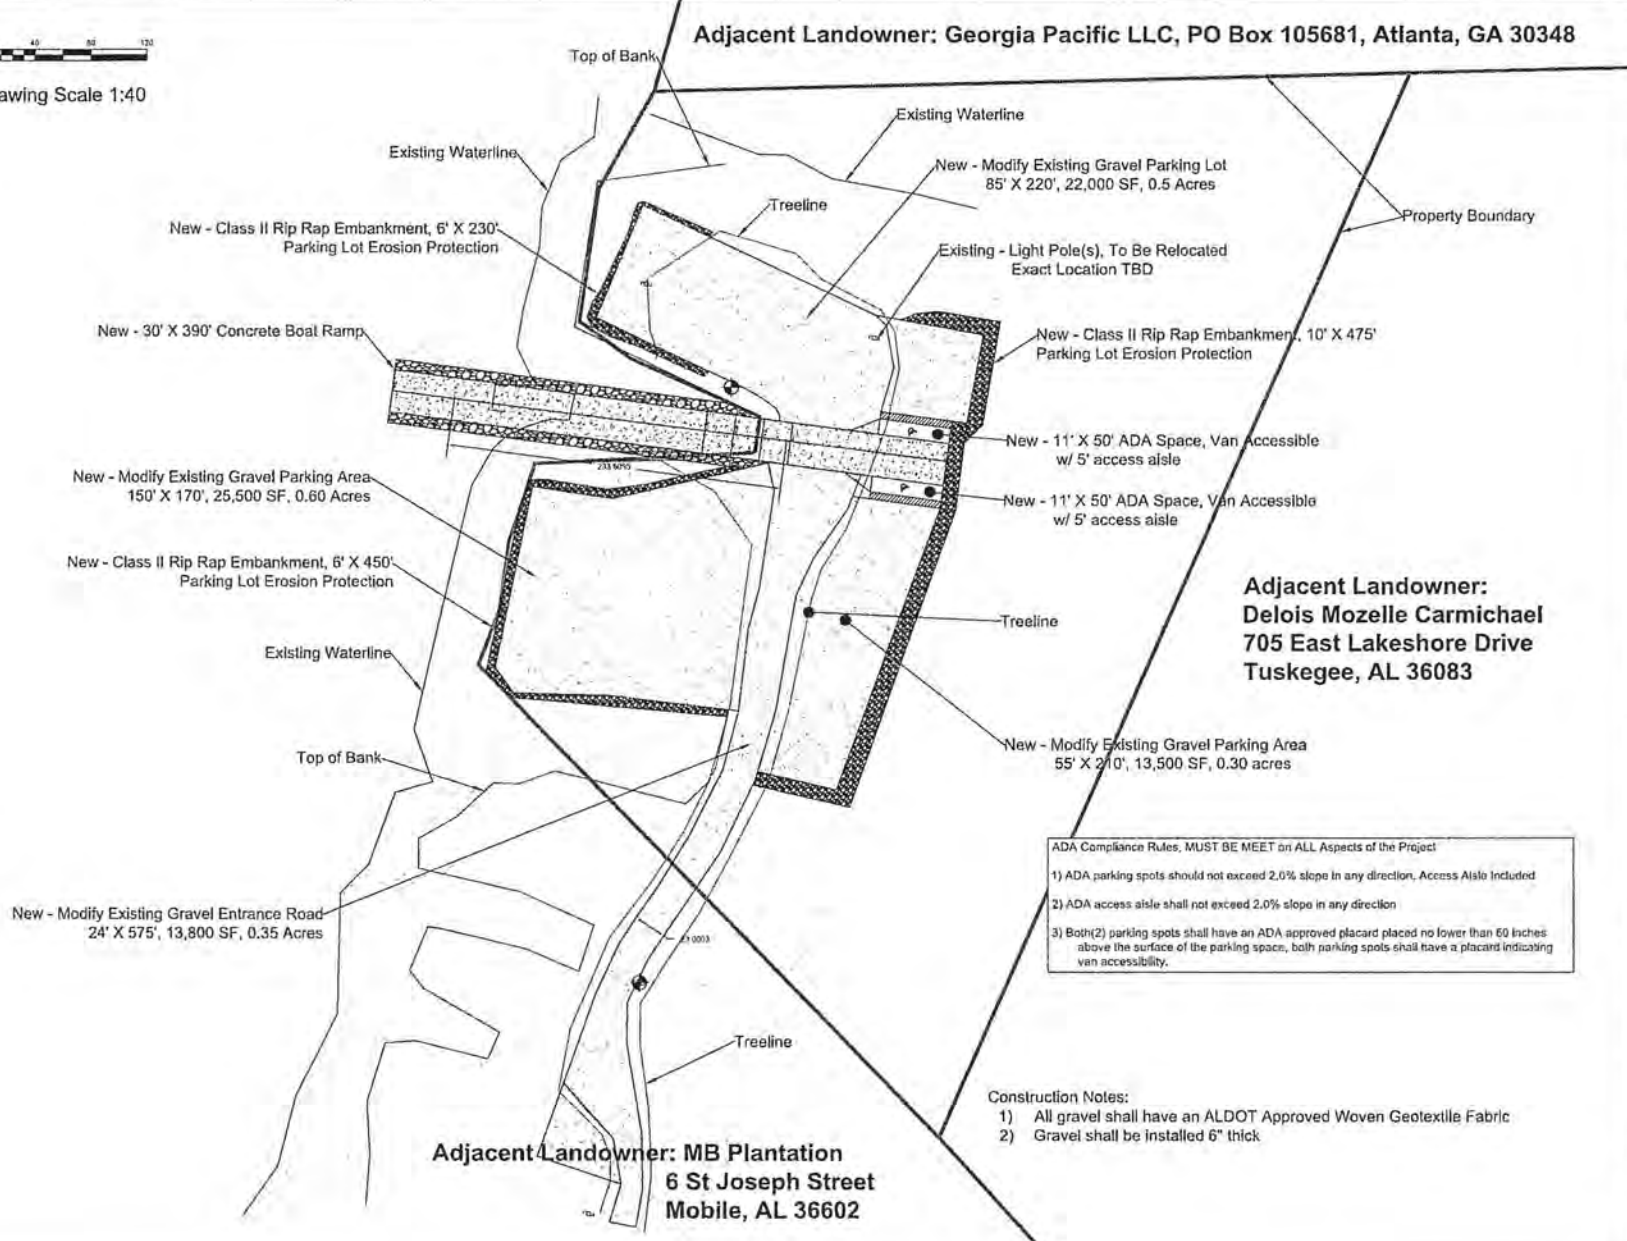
40 80 120

awing Scale 1:40

Adjacent Landowner: Georgia Pacific LLC, PO Box 105681, Atlanta, GA 30348

Top of Bank

Existing Waterline

Existing Waterline

New - Modify Existing Gravel Parking Lot 85' X 220', 22,000 SF, 0.5 Acres

Treeline

Property Boundary

New - Class II Rip Rap Embankment, 6' X 230' Parking Lot Erosion Protection

Existing - Light Pole(s), To Be Relocated Exact Location TBD

New - 30' X 390' Concrete Boat Ramp

New - Class II Rip Rap Embankment, 10' X 475' Parking Lot Erosion Protection

New - 11' X 50' ADA Space, Van Accessible w/ 5' access aisle

New - Modify Existing Gravel Parking Area 150' X 170', 25,500 SF, 0.60 Acres

New - 11' X 50' ADA Space, Van Accessible w/ 5' access aisle

New - Class II Rip Rap Embankment, 6' X 450' Parking Lot Erosion Protection

Adjacent Landowner:
Delois Mozelle Carmichael
705 East Lakeshore Drive
Tuskegee, AL 36083

Treeline

Existing Waterline

Top of Bank

New - Modify Existing Gravel Parking Area 55' X 210', 13,500 SF, 0.30 acres

ADA Compliance Rules, MUST BE MEET on ALL Aspects of the Project
1) ADA parking spots should not exceed 2.0% slope in any direction, Access Aisle Included
2) ADA access aisle shall not exceed 2.0% slope in any direction
3) Both(2) parking spots shall have an ADA approved placard placed no lower than 60 inches above the surface of the parking space, both parking spots shall have a placard indicating van accessibility.

New - Modify Existing Gravel Entrance Road 24' X 575', 13,800 SF, 0.35 Acres

Treeline

Construction Notes:
1) All gravel shall have an ALDOT Approved Woven Geotextile Fabric
2) Gravel shall be installed 6" thick

Adjacent Landowner: MB Plantation
6 St Joseph Street
Mobile, AL 36602